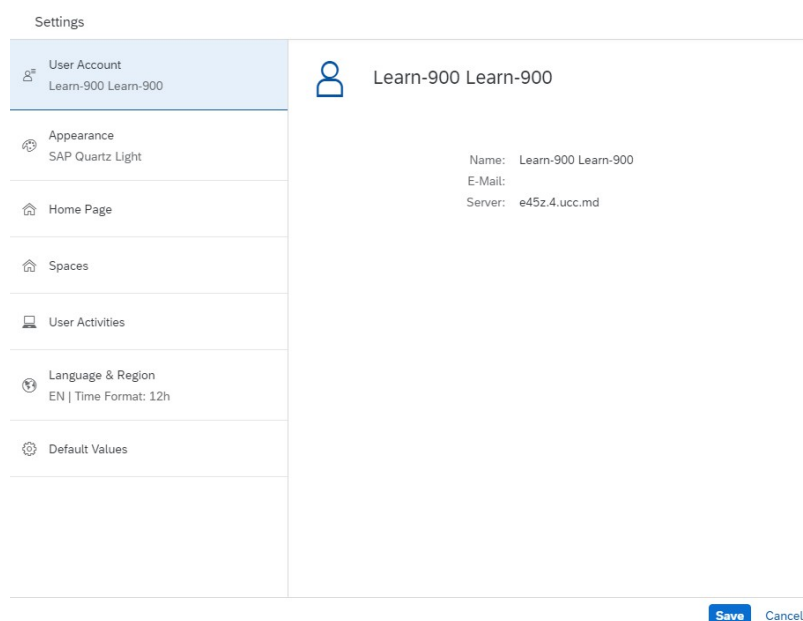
Settings

User Account
Learn-900 Learn-900

Appearance
SAP Quartz Light

Home Page

Spaces

User Activities

Language & Region
EN | Time Format: 12h

Default Values

Learn-900 Learn-900

Name: Learn-900 Learn-900
E-Mail:
Server: e45z.4.ucc.md

Save Cancel